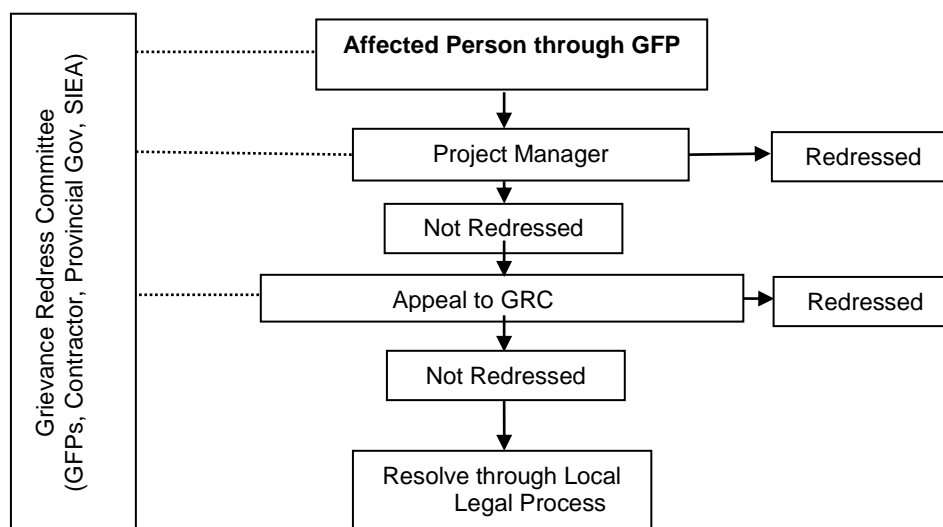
Grievance Redress Committee
(GFPs, Contractor, Provincial Gov, SIEA)

**Affected Person through GFP**

Project Manager

Redressed

Not Redressed

Appeal to GRC

Redressed

Not Redressed

Resolve through Local Legal Process